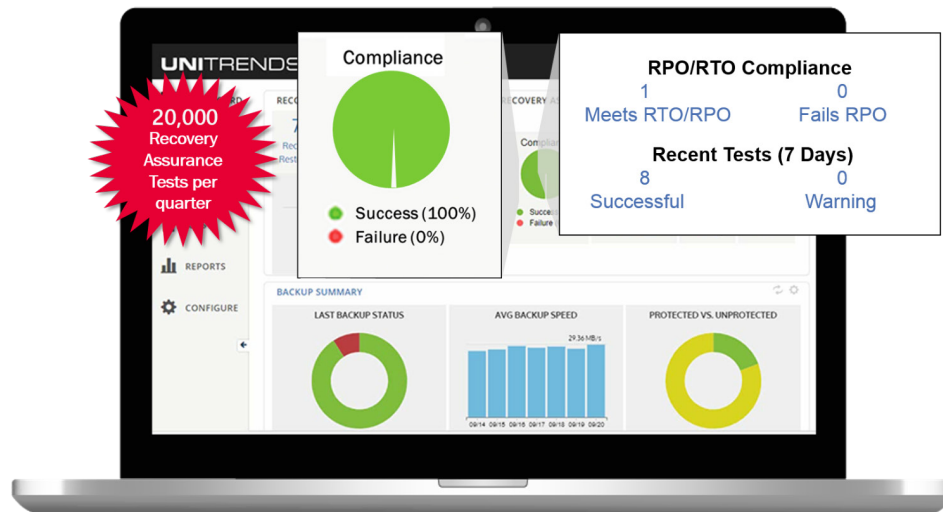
UNITRENDS

20,000 Recovery Assurance Tests per quarter

Compliance

Success (100%)
Failure (0%)

RPO/RTO Compliance
1
Meets RTO/RPO
0
Fails RPO

Recent Tests (7 Days)
8
Successful
0
Warning

RECO
7
Reco
Rest

RECOVERY AS
Complia
Succe
Failure

REPORTS

CONFIGURE

BACKUP SUMMARY

LAST BACKUP STATUS

AVG BACKUP SPEED
29.36 MB/s
09/14 09/15 09/16 09/17 09/18 09/19 09/20

PROTECTED VS. UNPROTECTED